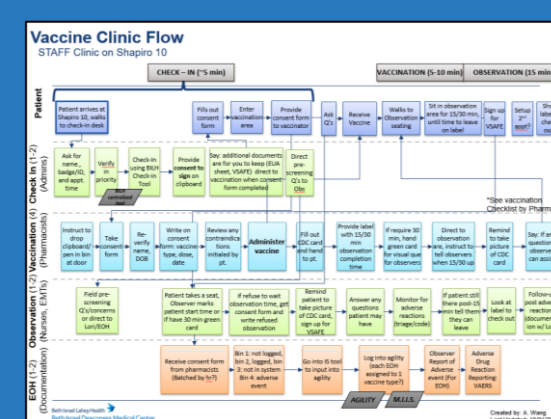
Vaccine Clinic Flow
STAFF Clinic on Shapiro 10

CHECK – IN (~5 min)
VACCINATION (5-10 min)
OBSERVATION (15 min

Patient
Patient arrives at Shapiro 10, walks to check-in desk
Fills out consent form
Enter vaccination area
Provide consent form to vaccinator
Ask Q's
Receive Vaccine
Walks to Observation seating
Sit in observation area for 15/30 min until time to leave on label
Sign up for VSAFE
Setup 2nd appt?
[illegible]

Check In (1-2) (Admins)
Ask for name, badge/ID, and appt. time
Verify in priority
Check-in using BILH Check-In Tool
Provide consent to sign on clipboard
Say: additional documents are for you to keep (EUA sheet, VSAFE) direct to vaccination when consent form completed
Direct pre-screening Q's to Obs
BUP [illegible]
*See vaccination Checklist by Pharm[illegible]

Vaccination (4) (Pharmacists)
Instruct to drop clipboard/ pen in bin at door
Take consent form
Re-verify name DOB
Write on consent form: vaccine type, dose, date
Review any contraindications initialed by pt.
Administer vaccine
Fill out CDC card and hand to pt.
Provide label with 15/30 min observation completion time
If require 30 min, hand green card to visual que for observers
Direct to observation area, instruct to tell observers when 15/30 up
Remind to take picture of CDC card
Say: If an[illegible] question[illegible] observe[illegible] can assi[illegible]

Observation (1-2) (Nurses, EM/Is)
Field pre-screening Q's/concerns or direct to Lori/EOH
Patient takes a seat, Observer marks patient start time or if have 30 min green card
If refuse to wait observation time, get consent form and write refused observation
Remind patient to take picture of CDC card, sign up for VSAFE
Answer any questions patient may have
Monitor for adverse reactions (triage/code)
If patient still there post 15 min tell them they can leave
Look at label to check out
Follow-u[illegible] post adv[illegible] reaction documen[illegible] ion w/ L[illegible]

EOH (1-2) (Documentation)
Receive consent form from pharmacists (Batched by hr?)
Bin 1: not logged, bin 2, logged, bin 3: not in system Bin 4: adverse event
Go into IS tool to input into agility
Log into agility (each EOH assigned to 1 vaccine type?)
Observer Report of Adverse event (for EOH)
Adverse Drug Reaction Reporting: VAERS
AGILITY
M.I.I.S.

Beth Israel Lahey Health
Beth Israel Deaconess Medical Center
Created by: A. Wang, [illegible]